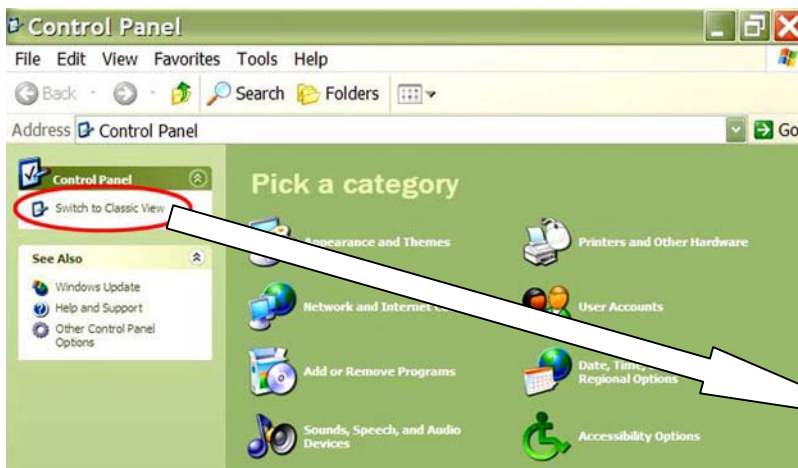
Control Panel

File Edit View Favorites Tools Help

Back Search Folders

Address Control Panel Go

Control Panel

Switch to Classic View

See Also

Windows Update

Help and Support

Other Control Panel Options

Pick a category

Appearance and Themes

Printers and Other Hardware

Network and Internet C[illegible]

User Accounts

Add or Remove Programs

Date, Time, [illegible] Regional Options

Sounds, Speech, and Audio Devices

Accessibility Options